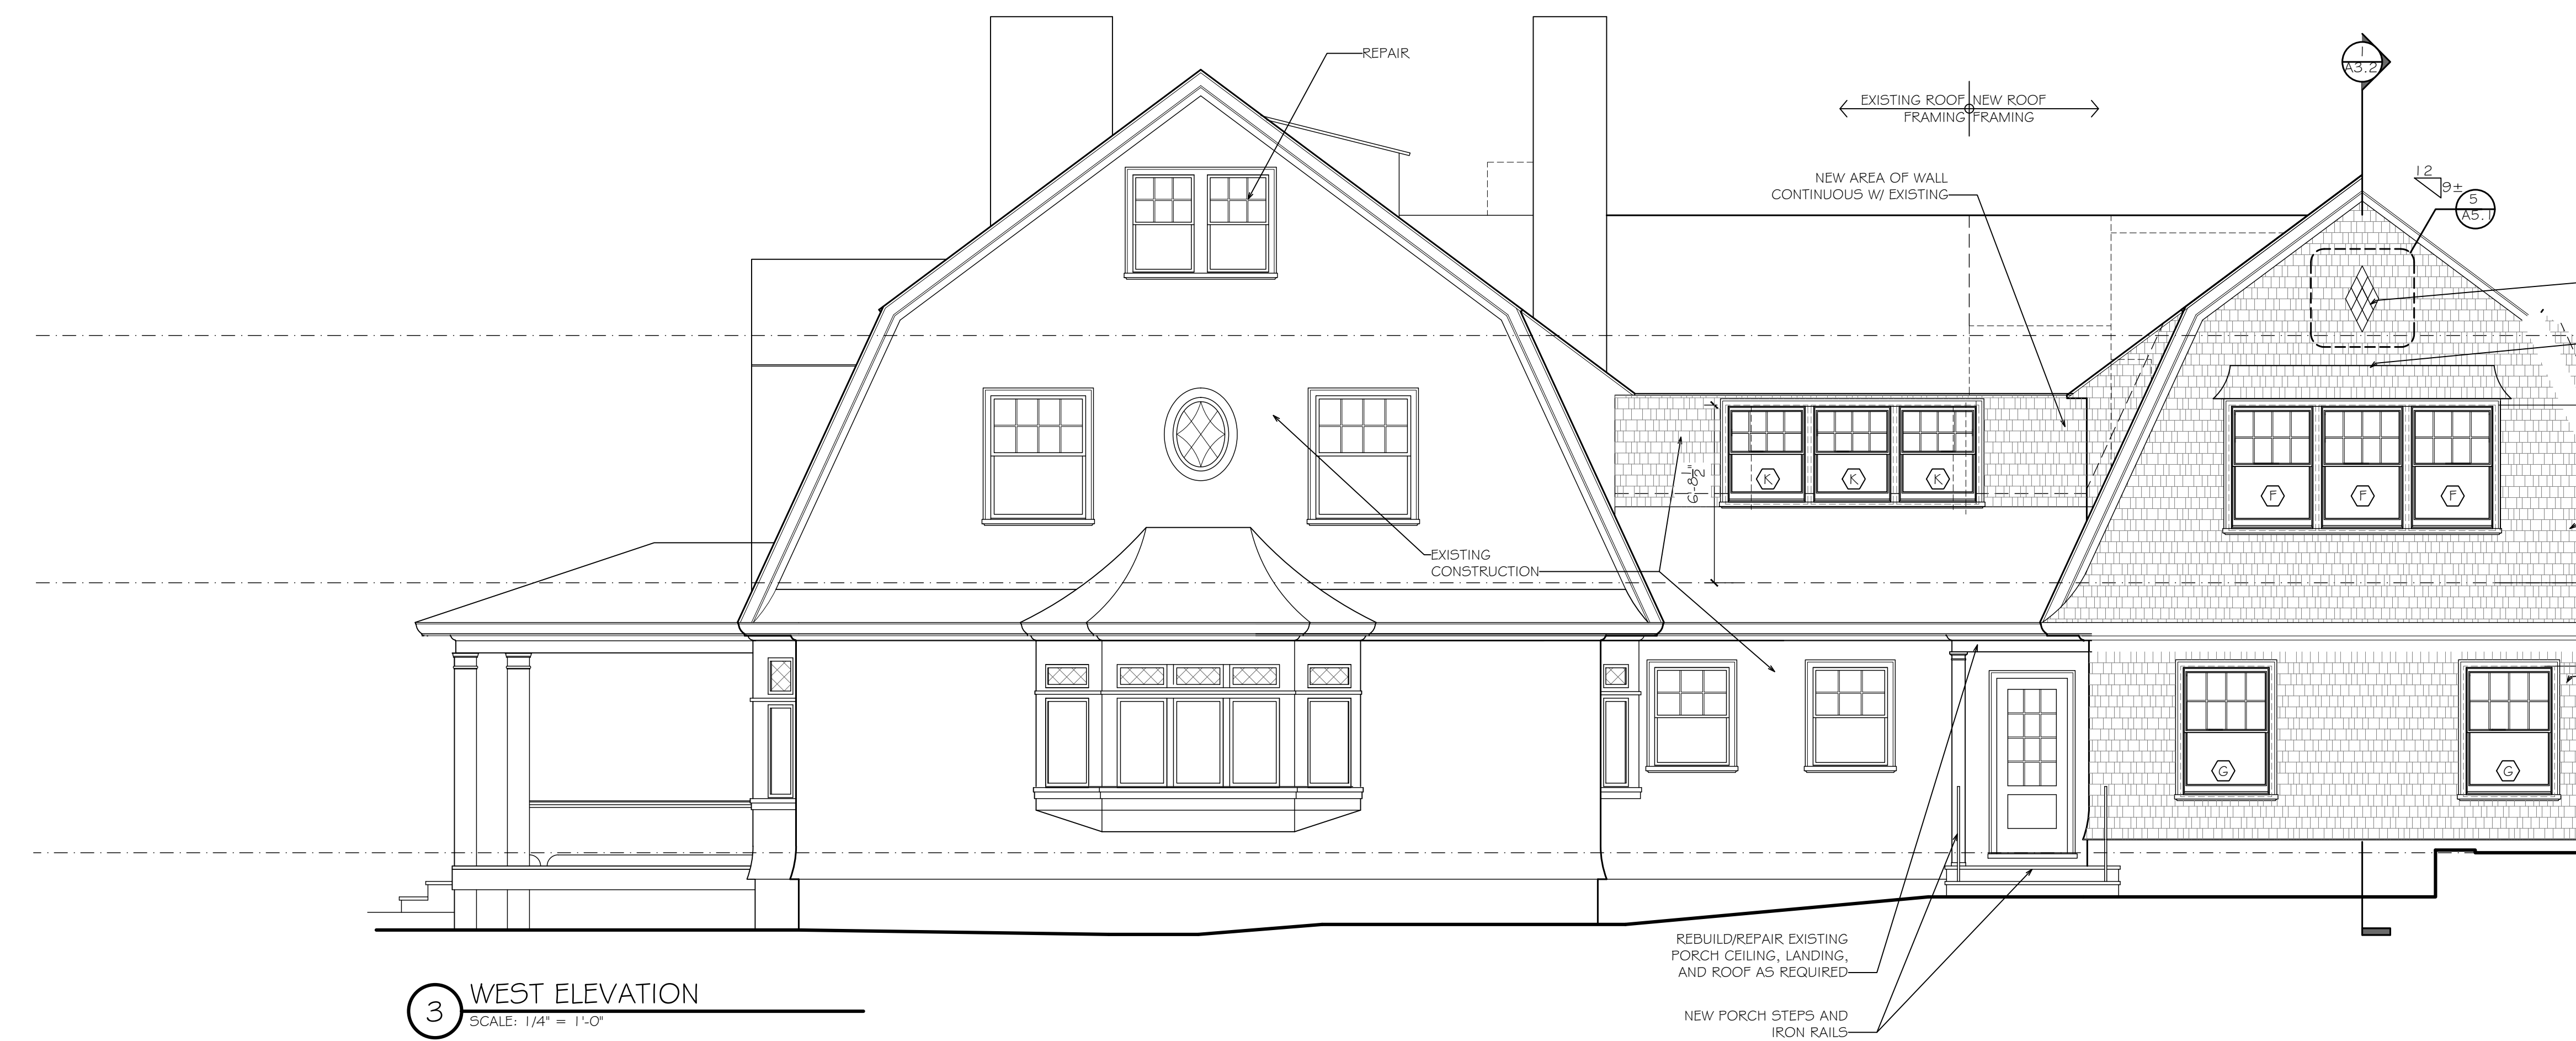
REPAIR

EXISTING ROOF FRAMING

NEW ROOF FRAMING

1
A3.2

12
9±

5
A5.1

NEW AREA OF WALL CONTINUOUS W/ EXISTING

$6'-8\frac{1}{2}"$

K K K

F F F

EXISTING CONSTRUCTION

G G

REBUILD/REPAIR EXISTING PORCH CEILING, LANDING, AND ROOF AS REQUIRED

NEW PORCH STEPS AND IRON RAILS

3 WEST ELEVATION
SCALE: 1/4" = 1'-0"